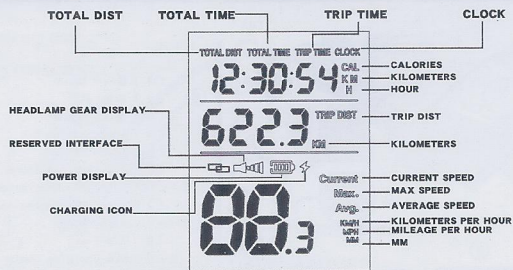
TOTAL DIST
TOTAL TIME
TRIP TIME
CLOCK

TOTAL DIST TOTAL TIME TRIP TIME CLOCK

12:30:54

CAL
KM
H

CALORIES
KILOMETERS
HOUR

HEADLAMP GEAR DISPLAY

6223

TRIP DIST
KM

TRIP DIST
KILOMETERS

RESERVED INTERFACE

POWER DISPLAY

CHARGING ICON

88.3

Current
Max.
Avg.
KM/H
MPH
MM

CURRENT SPEED
MAX SPEED
AVERAGE SPEED
KILOMETERS PER HOUR
MILEAGE PER HOUR
MM